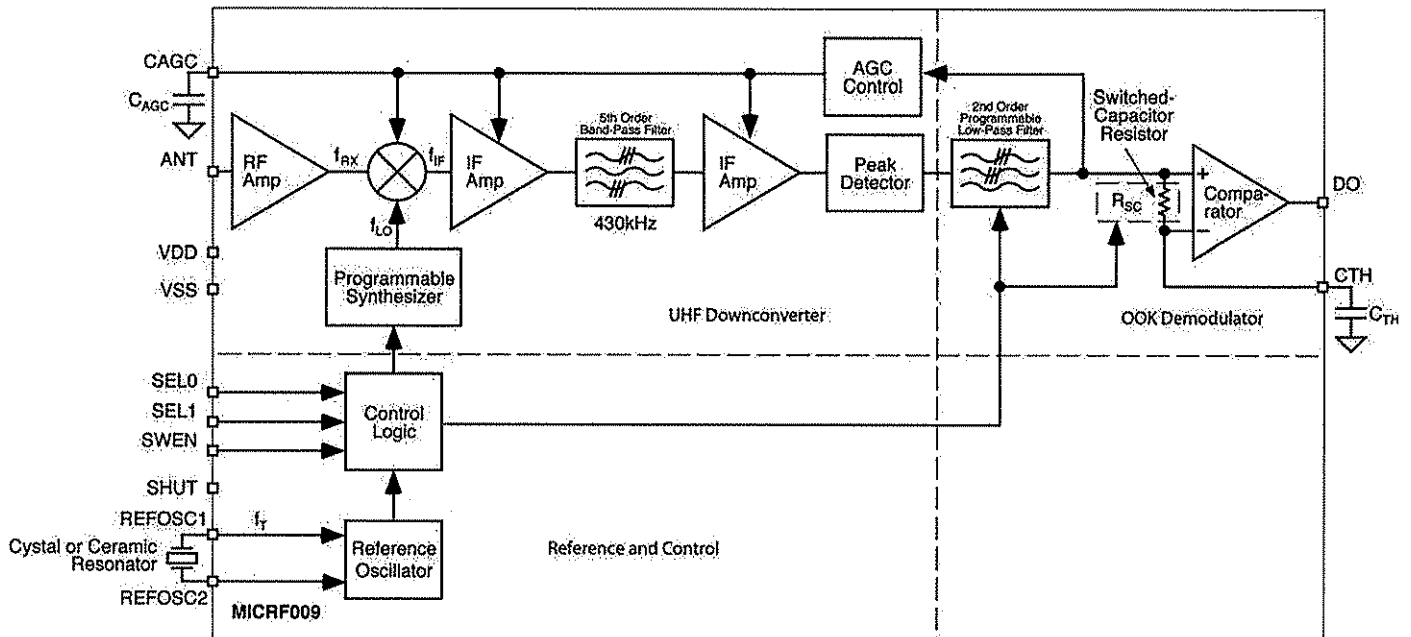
CAGC
$C_{AGC}$
ANT
RF Amp
$f_{RX}$
$f_{IF}$
$f_{LO}$
IF Amp
5th Order Band-Pass Filter
430kHz
IF Amp
AGC Control
Peak Detector
2nd Order Programmable Low-Pass Filter
Switched-Capacitor Resistor
$R_{SC}$
+
−
Compa-rator
DO
CTH
$C_{TH}$
VDD
VSS
Programmable Synthesizer
UHF Downconverter
OOK Demodulator
SEL0
SEL1
SWEN
Control Logic
SHUT
REFOSC1
$f_T$
Cystal or Ceramic Resonator
Reference Oscillator
Reference and Control
REFOSC2
MICRF009